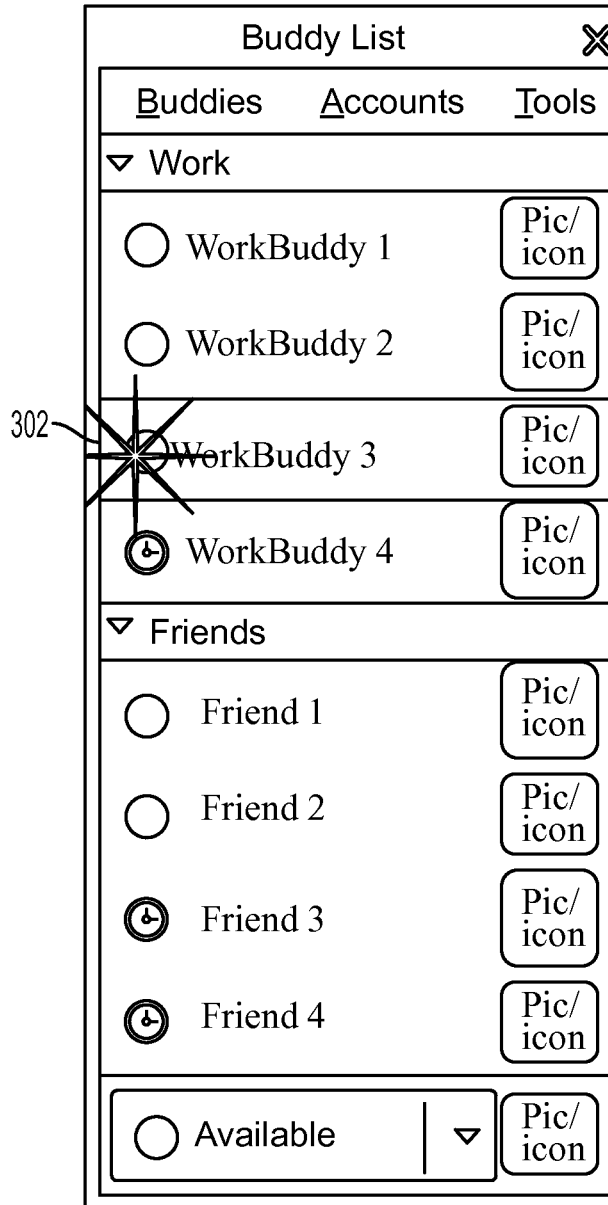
Buddy List

Buddies Accounts Tools

Work

WorkBuddy 1 Pic/ icon

WorkBuddy 2 Pic/ icon

302

WorkBuddy 3 Pic/ icon

WorkBuddy 4 Pic/ icon

Friends

Friend 1 Pic/ icon

Friend 2 Pic/ icon

Friend 3 Pic/ icon

Friend 4 Pic/ icon

Available Pic/ icon